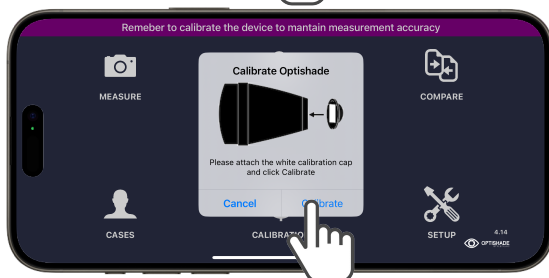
Remeber to calibrate the device to mantain measurement accuracy

MEASURE

COMPARE

Calibrate Optishade

Please attach the white calibration cap and click Calibrate

Cancel

C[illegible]brate

CASES

CALIBRATIO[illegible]

SETUP

4.14

OPTISHADE